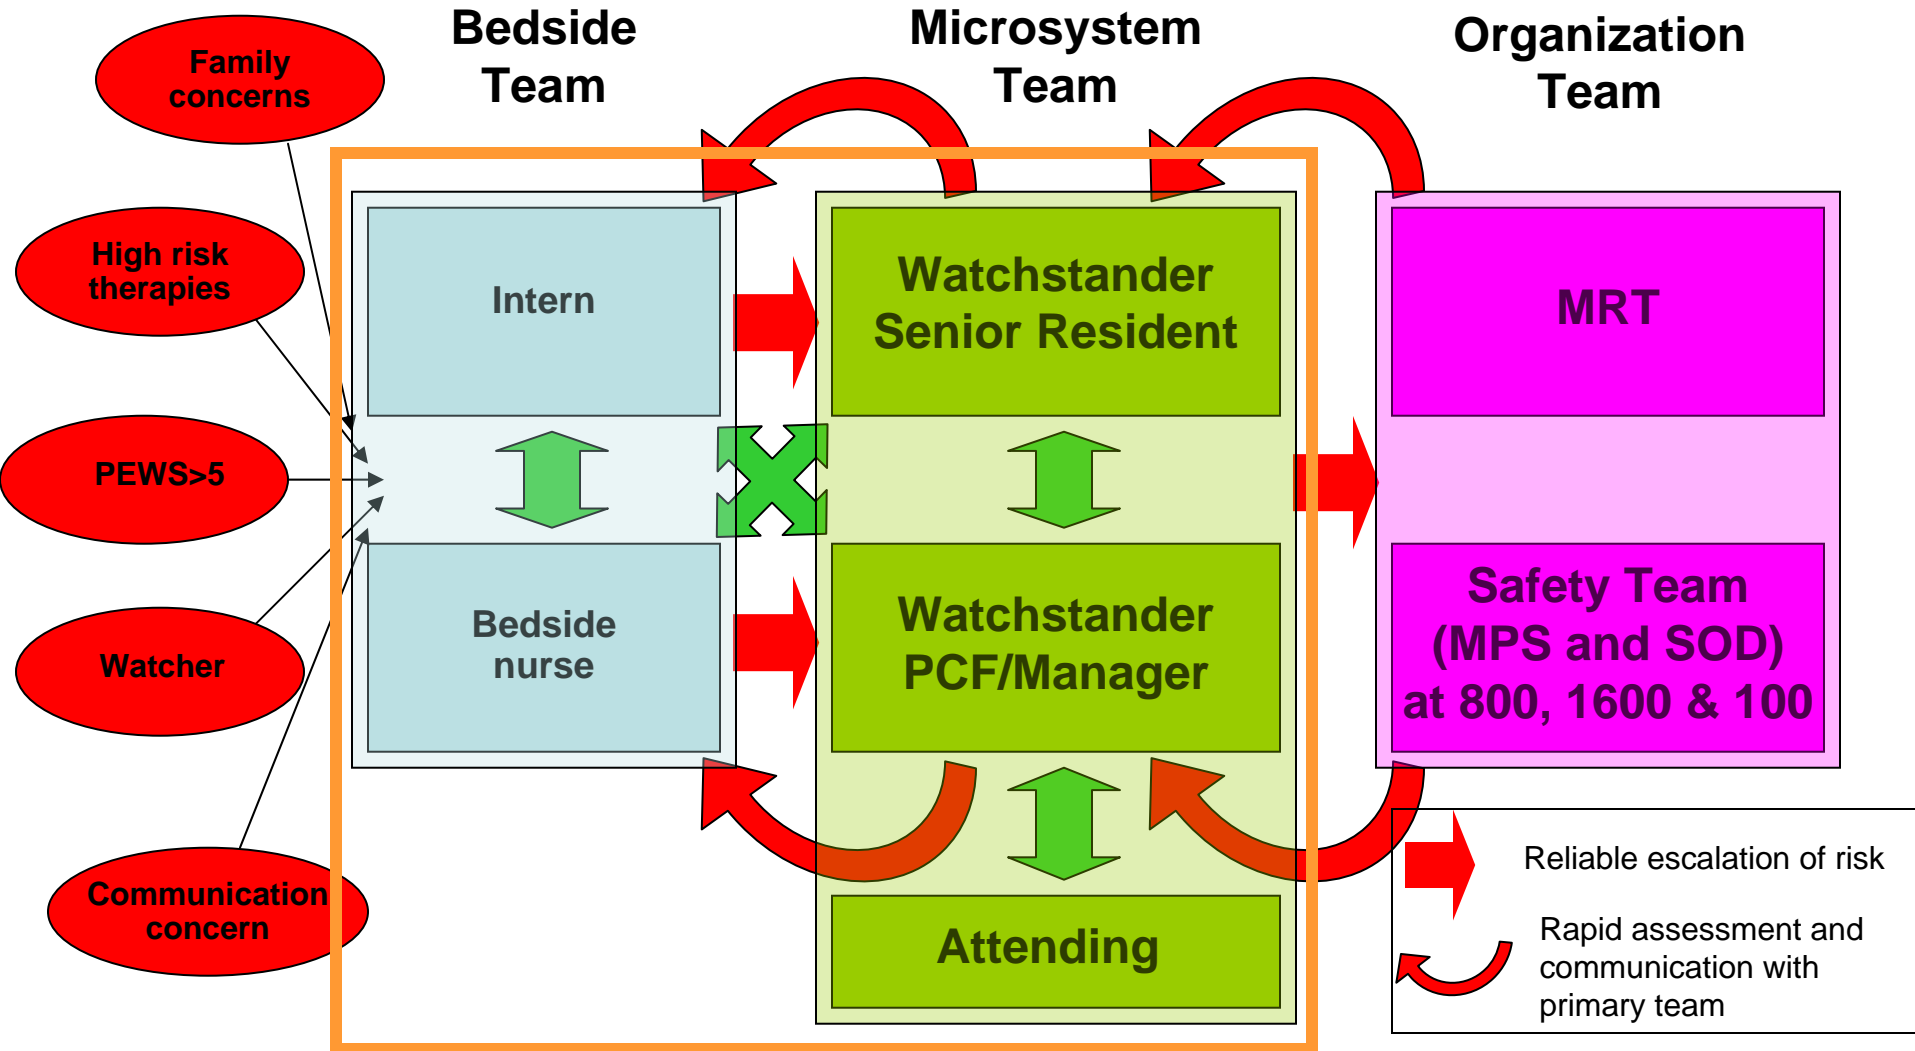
Bedside Team

Microsystem Team

Organization Team

Family concerns

High risk therapies

PEWS>5

Watcher

Communication concern

Intern

Bedside nurse

Watchstander Senior Resident

Watchstander PCF/Manager

Attending

MRT

Safety Team (MPS and SOD) at 800, 1600 & 100

Reliable escalation of risk

Rapid assessment and communication with primary team